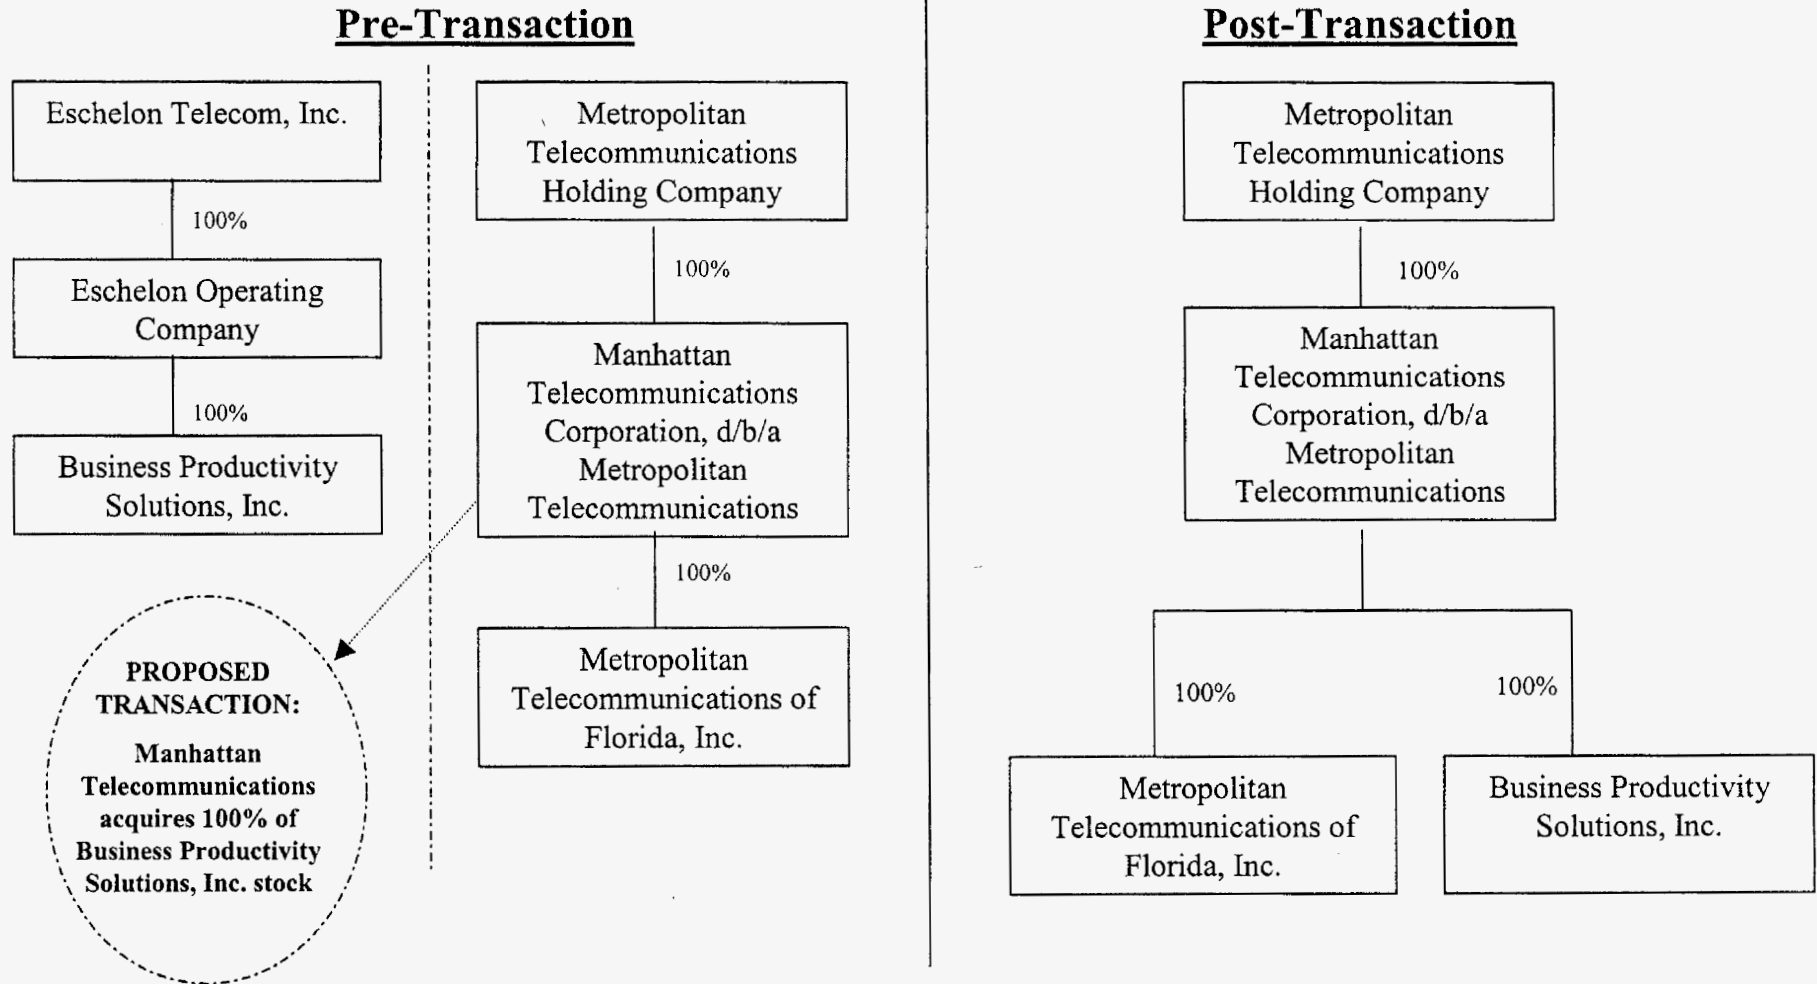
Pre-Transaction

Eschelon Telecom, Inc.

100%

Eschelon Operating Company

100%

Business Productivity Solutions, Inc.

PROPOSED TRANSACTION:

Manhattan Telecommunications acquires 100% of Business Productivity Solutions, Inc. stock

Metropolitan Telecommunications Holding Company

100%

Manhattan Telecommunications Corporation, d/b/a Metropolitan Telecommunications

100%

Metropolitan Telecommunications of Florida, Inc.

Post-Transaction

Metropolitan Telecommunications Holding Company

100%

Manhattan Telecommunications Corporation, d/b/a Metropolitan Telecommunications

100%

100%

Metropolitan Telecommunications of Florida, Inc.

Business Productivity Solutions, Inc.